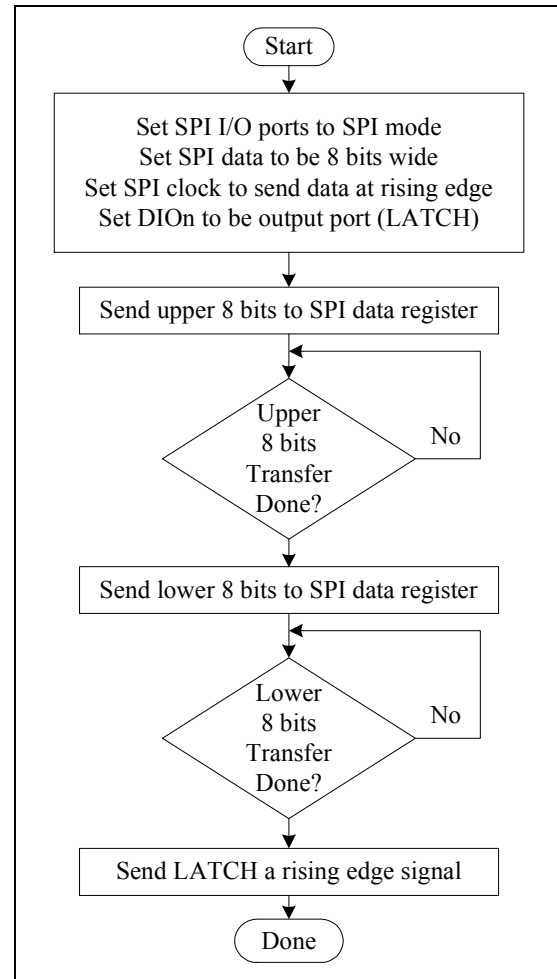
Start

Set SPI I/O ports to SPI mode
Set SPI data to be 8 bits wide
Set SPI clock to send data at rising edge
Set DIOn to be output port (LATCH)

Send upper 8 bits to SPI data register

Upper 8 bits Transfer Done?

No

Send lower 8 bits to SPI data register

Lower 8 bits Transfer Done?

No

Send LATCH a rising edge signal

Done